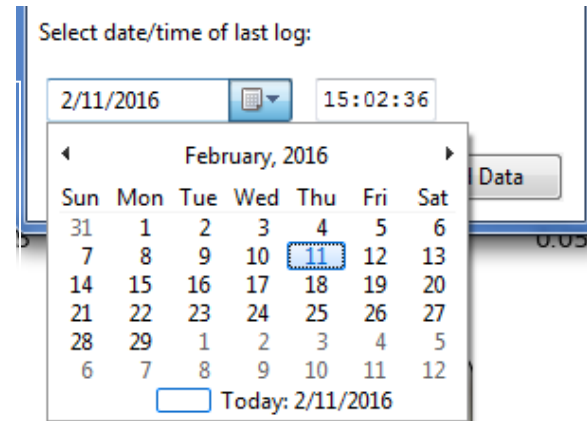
Select date/time of last log:

2/11/2016

15:02:36

February, 2016

| Sun | Mon | Tue | Wed | Thu | Fri | Sat |
|---|---|---|---|---|---|---|
| 31 | 1 | 2 | 3 | 4 | 5 | 6 |
| 7 | 8 | 9 | 10 | 11 | 12 | 13 |
| 14 | 15 | 16 | 17 | 18 | 19 | 20 |
| 21 | 22 | 23 | 24 | 25 | 26 | 27 |
| 28 | 29 | 1 | 2 | 3 | 4 | 5 |
| 6 | 7 | 8 | 9 | 10 | 11 | 12 |

Today: 2/11/2016

l Data

5

0.05